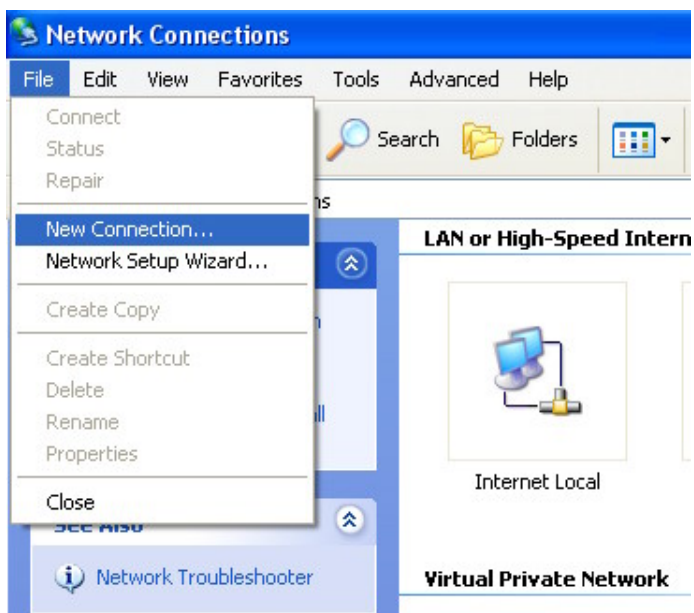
Network Connections

File Edit View Favorites Tools Advanced Help

Connect
Status
Repair
New Connection...
Network Setup Wizard...
Create Copy
Create Shortcut
Delete
Rename
Properties
Close

Search Folders

ns

n

ll

See Also

Network Troubleshooter

LAN or High-Speed Intern

Internet Local

Virtual Private Network